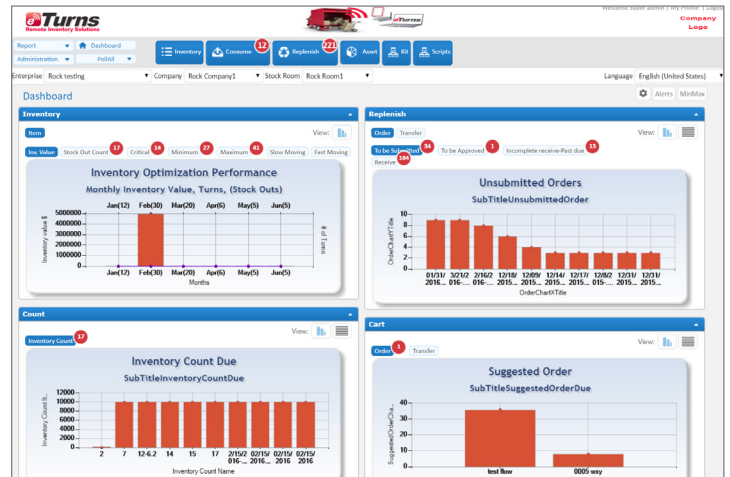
eTurns
Remote Inventory Solutions

eTurns

Welcome Super admin | My Profile | Logout

Company Logo

Report
Dashboard
Administration
PollAll

Inventory
Consume 12
Replenish 221
Asset
Kit
Scripts

Enterprise Rock testing
Company Rock Company1
Stock Room Rock Room1
Language English (United States)

Dashboard

Alerts
MinMax

Inventory

Item

View:

Inv. Value
Stock Out Count 17
Critical 14
Minimum 27
Maximum 41
Slow Moving
Fast Moving

Inventory Optimization Performance

Monthly Inventory Value, Turns, (Stock Outs)

Jan(12) Feb(30) Mar(20) Apr(6) May(5) Jun(5)

Inventory value $

5000000
4000000
3000000
2000000
1000000
0

Jan(12) Feb(30) Mar(20) Apr(6) May(5) Jun(5)

Months

# of Turns

Replenish

Order
Transfer

View:

To be Submitted 34
To be Approved 1
Incomplete receive-Past due 15
Receive 184

Unsubmitted Orders

SubTitleUnsubmittedOrder

OrderChartYTitle

10
8
6
4
2
0

01/31/2016...
3/21/2016-...
2/16/2016-...
12/18/2015...
12/09/2015...
12/14/2015...
12/17/2015...
12/8/2015-...
12/31/2015...
12/17/2015...

OrderChartXTitle

Count

Inventory Count 17

View:

Inventory Count Due

SubTitleInventoryCountDue

Inventory Count It...

12000
10000
8000
6000
4000
2000
0

2
7
12-6.2
14
15
17
02/15/2016...
02/15/2016
02/15/2016

Inventory Count Name

Cart

Order 1
Transfer

View:

Suggested Order

SubTitleSuggestedOrderDue

SuggestedOrderCha...

40
30
20
10
0

test flow
0005 way